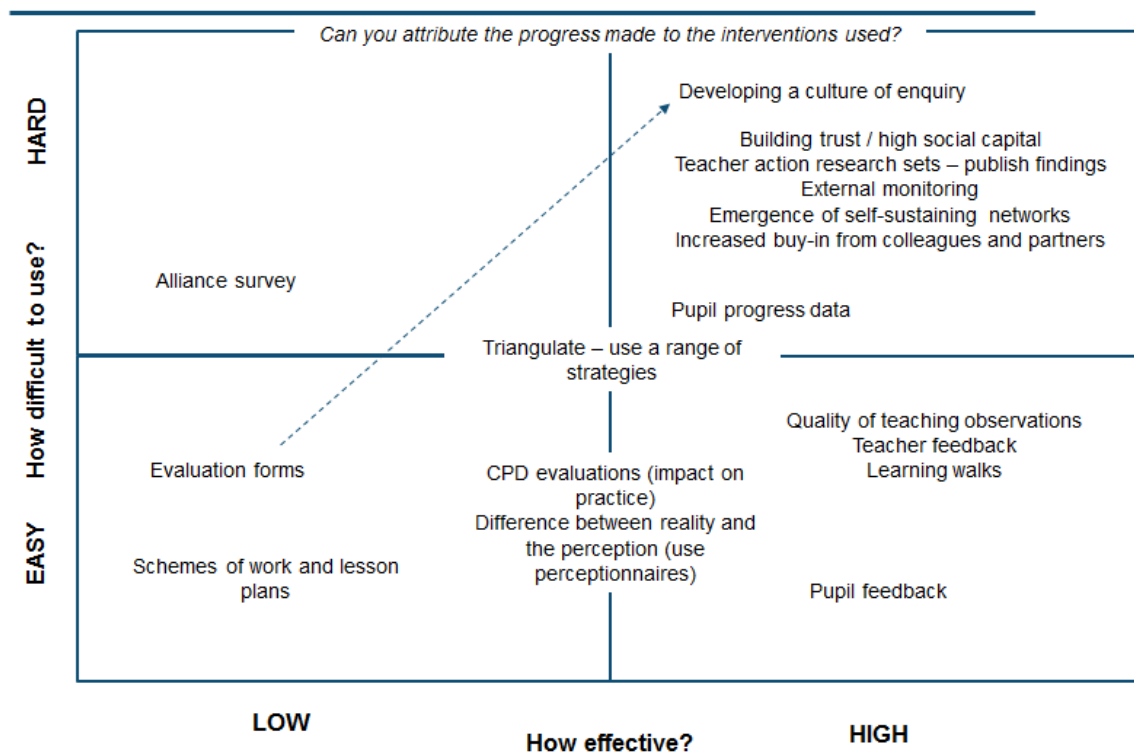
Can you attribute the progress made to the interventions used?

HARD

How difficult to use?

EASY

Developing a culture of enquiry

Building trust / high social capital
Teacher action research sets – publish findings
External monitoring
Emergence of self-sustaining networks
Increased buy-in from colleagues and partners

Alliance survey

Pupil progress data

Triangulate – use a range of strategies

Quality of teaching observations
Teacher feedback
Learning walks

Evaluation forms

CPD evaluations (impact on practice)
Difference between reality and the perception (use perceptionnaires)

Schemes of work and lesson plans

Pupil feedback

LOW

How effective?

HIGH